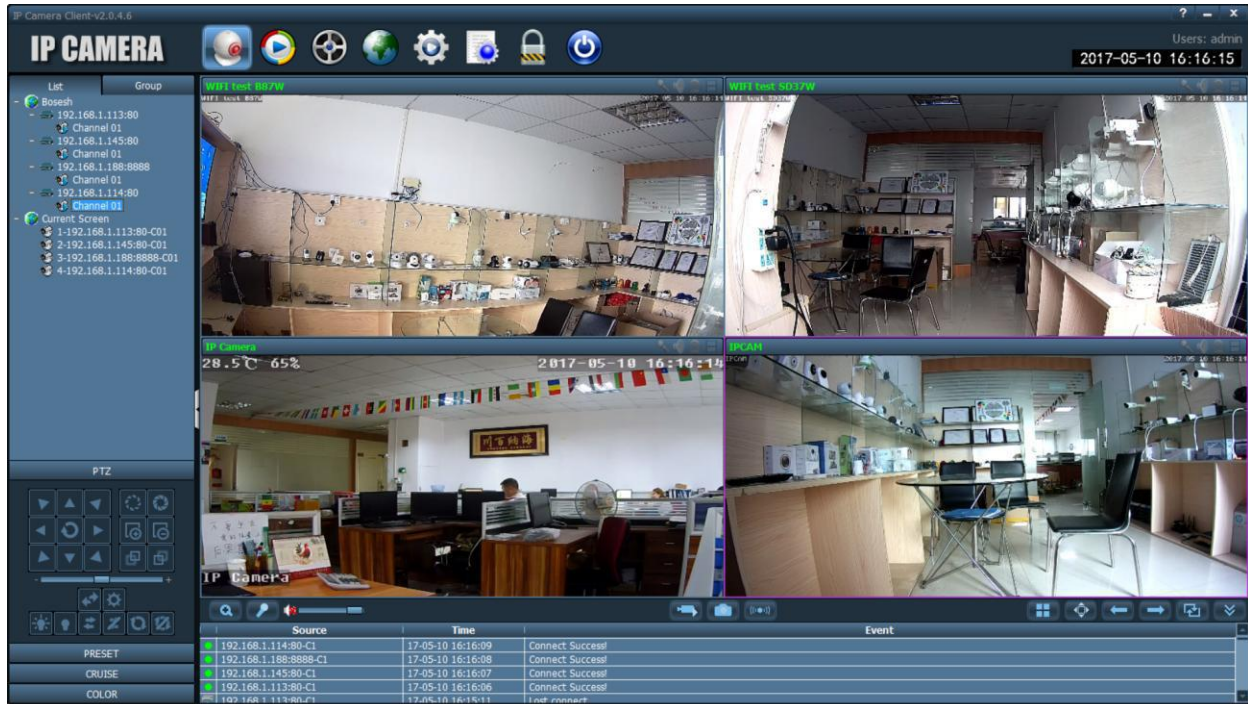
IP Camera Client-v2.0.4.6

IP CAMERA

Users: admin
2017-05-10 16:16:15

List
Group

Bosesh
192.168.1.113:80
Channel 01
192.168.1.145:80
Channel 01
192.168.1.188:8888
Channel 01
192.168.1.114:80
Channel 01
Current Screen
1-192.168.1.113:80-C01
2-192.168.1.145:80-C01
3-192.168.1.188:8888-C01
4-192.168.1.114:80-C01

WIFI test B87W
WIFI test B87W
2017-05-10 16:16:1

WIFI test SD37W
2017-05-10 16:16:1

IP Camera
28.5℃ 65%
2017-05-10 16:16:14
IP Camera

IPCAM
IPCAM
2017-05-10 16:16:1

PTZ

PRESET
CRUISE
COLOR

| Source | Time | Event |
|---|---|---|
| 192.168.1.114:80-C1 | 17-05-10 16:16:09 | Connect Success! |
| 192.168.1.188:8888-C1 | 17-05-10 16:16:08 | Connect Success! |
| 192.168.1.145:80-C1 | 17-05-10 16:16:07 | Connect Success! |
| 192.168.1.113:80-C1 | 17-05-10 16:16:06 | Connect Success! |
| 192.168.1.113:80-C1 | 17-05-10 16:15:11 | Lost connect |